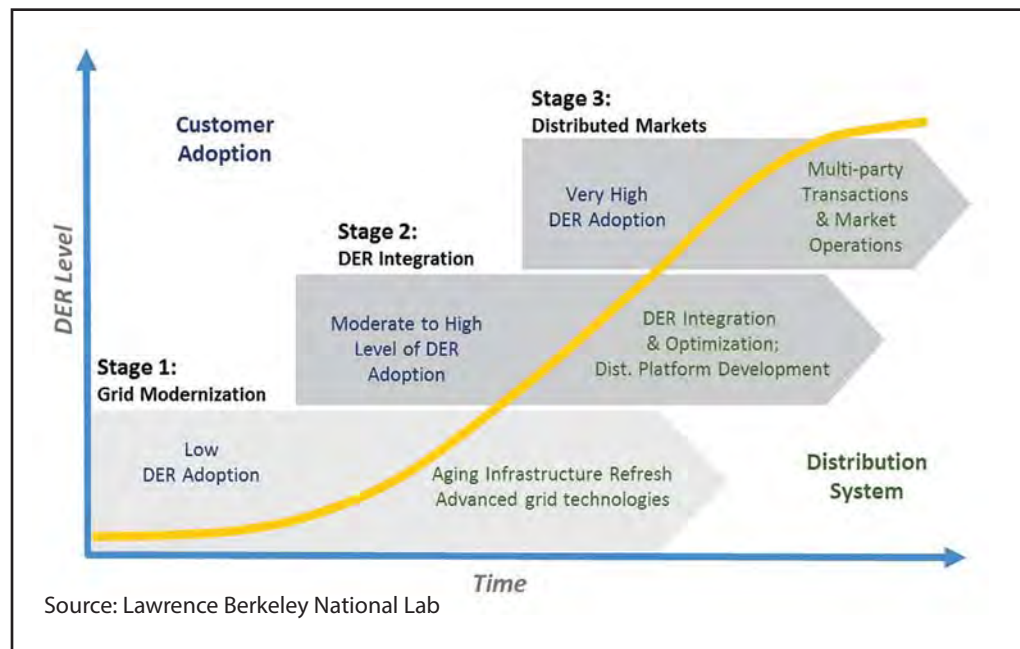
Customer Adoption

Stage 3:
Distributed Markets

Very High DER Adoption

Multi-party Transactions & Market Operations

Stage 2:
DER Integration

Moderate to High Level of DER Adoption

DER Integration & Optimization; Dist. Platform Development

DER Level

Stage 1:
Grid Modernization

Low DER Adoption

Aging Infrastructure Refresh Advanced grid technologies

Distribution System

Time

Source: Lawrence Berkeley National Lab